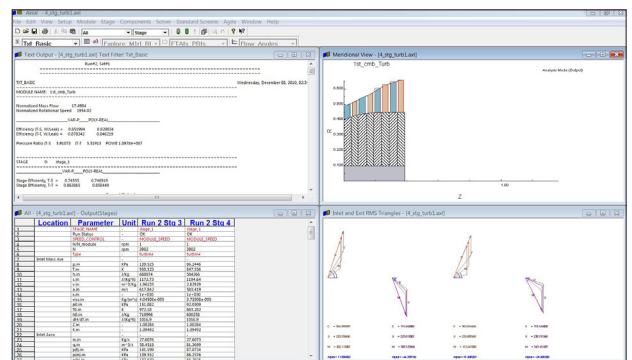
Axial - [4_stg_turb1.axl]

File Edit View Setup Module Stage Components Solver Standard Screens Agile Window Help

All
Stage

Txt_Basic
Explore_Mtrl_fill
FTAIs_PRls
Flow_Angles

Text Output - [4_stg_turb1.axl] Text Filter:Txt_Basic

Run#2, Sol#5

TXT_BASIC
Wednesday, December 08, 2020, 02:3

MODULE NAME: 1st_cmb_Turb

Normalized Mass Flow 17.4984
Normalized Rotational Speed 1958.02

-----------VAR-P------POLY-REAL------

Efficiency (T-S, W/Leak) = 0.931904 0.023834
Efficiency (T-T, W/Leak) = 0.978342 0.046229

Pressure Ratio (T-S 5.861073 (T-T 5.31915 PCVB 1.09784+007

STAGE Nr Stage_1

-----------VAR-P------POLY-REAL------

Stage Efficiency, T-S = 0.74555 0.748868
Stage Efficiency, T-T = 0.860865 0.858449

Meridional View - [4_stg_turb1.axl]

1st_cmb_Turb

Analysis Mode (Output)

0.2000
0.1500
0.1000
0.0500
0.0000

1.00

Z

All - [4_stg_turb1.axl] - Output(Stages)

| | Location | Parameter | Unit | Run 2 Stg 3 | Run 2 Stg 4 |
|---|---|---|---|---|---|
| 1 | | Stage_Name | - | Stage_1 | Stage_1 |
| 2 | | Run Status | - | OK | OK |
| 3 | | SPEED_CONTROL | | MODULE_SPEED | MODULE_SPEED |
| 4 | | N/N_Module | rpm | 1 | 1 |
| 5 | | N | rpm | 3902 | 3902 |
| 6 | | Type | | Turbine | Turbine |
| 7 | Inlet Main Line | | | | |
| 8 | | p_m | kPa | 135.515 | 86.2446 |
| 9 | | T_m | K | 955.125 | 847.556 |
| 10 | | h_m | J/kg | 689974 | 566366 |
| 11 | | s_m | J/(kg*K) | 1373.73 | 1384.64 |
| 12 | | v_m | m^3/kg | 1.98235 | 2.82509 |
| 13 | | c_m | m/s | 457.343 | 583.419 |
| 14 | | x_m | | 1+-030 | 1+-030 |
| 15 | | mu_m | Kg/(m*s) | 4.04500e-005 | 3.75000e-005 |
| 16 | | pt_m | kPa | 256.132 | 92.9399 |
| 17 | | Tt_m | K | 972.58 | 865.202 |
| 18 | | ht_m | J/kg | 712166 | 608258 |
| 19 | | st_m | J/(kg*K) | 1355.9 | 1358.9 |
| 20 | | Z_m | | 1.00284 | 1.00364 |
| 21 | | K_m | | 1.28482 | 1.29492 |
| 22 | Inlet Area | | | | |
| 23 | | m_m | Kg/s | 27.6076 | 27.6073 |
| 24 | | rho_m | m^3/s | 36.4510 | 55.2699 |
| 25 | | pt_m | kPa | 256.164 | 37.9738 |
| 26 | | pstc_m | kPa | 139.932 | 86.2376 |

Inlet and Exit RMS Triangles - [4_stg_turb1.axl]